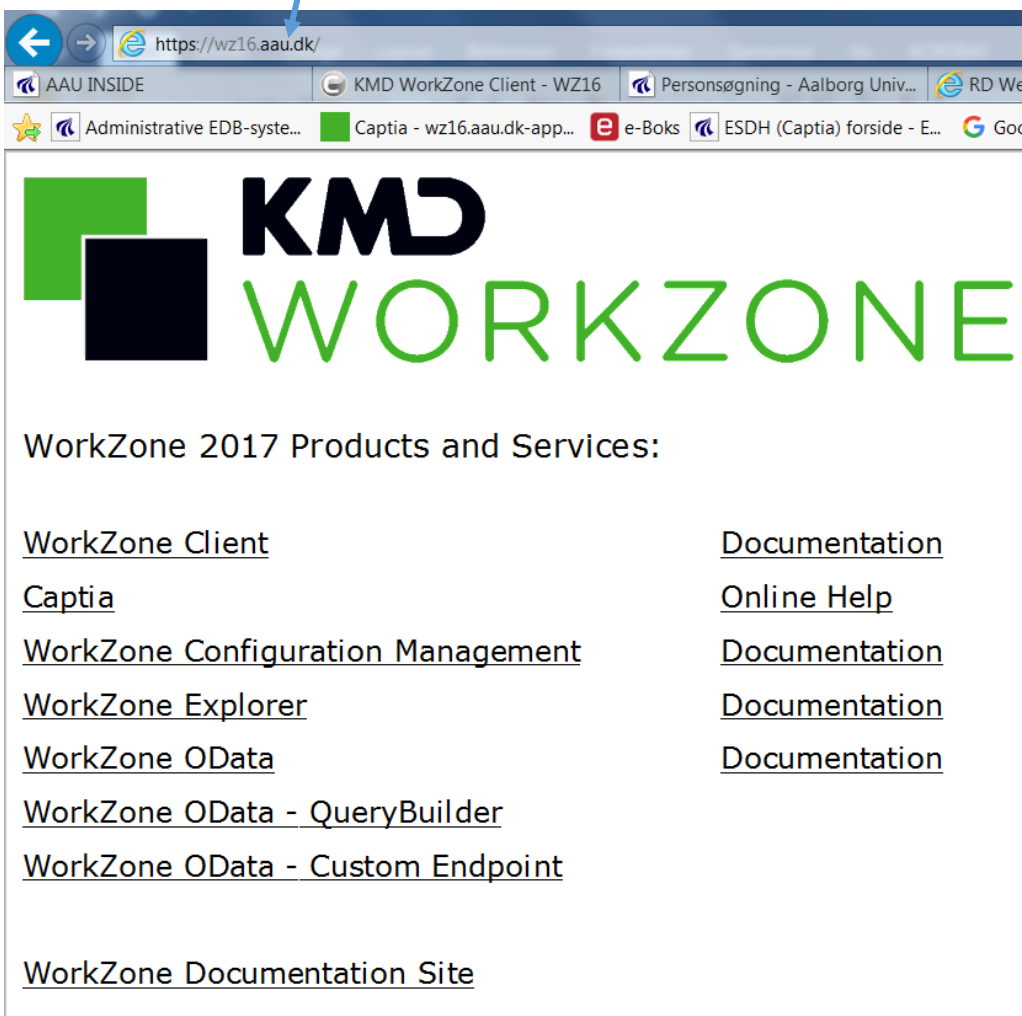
https://wz16.aau.dk/

AAU INSIDE | KMD WorkZone Client - WZ16 | Personsøgning - Aalborg Univ... | RD We

Administrative EDB-syste... | Captia - wz16.aau.dk-app... | e-Boks | ESDH (Captia) forside - E... | Goo

KMD
WORKZONE

WorkZone 2017 Products and Services:

| | |
|---|---|
| WorkZone Client | Documentation |
| Captia | Online Help |
| WorkZone Configuration Management | Documentation |
| WorkZone Explorer | Documentation |
| WorkZone OData | Documentation |
| WorkZone OData - QueryBuilder | |
| WorkZone OData - Custom Endpoint | |

WorkZone Documentation Site